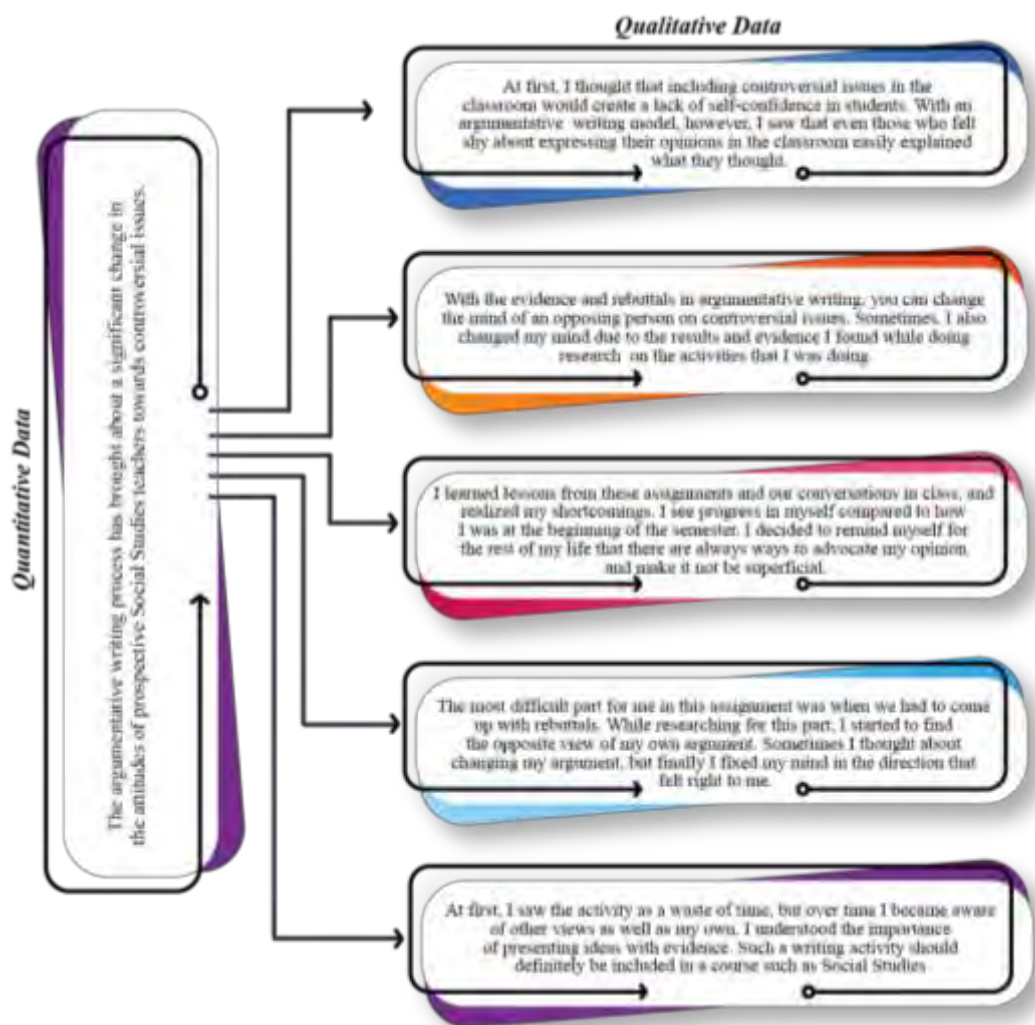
Quantitative Data

The argumentative writing process has brought about a significant change in the attitudes of prospective Social Studies teachers towards controversial issues.

Qualitative Data

At first, I thought that including controversial issues in the classroom would create a lack of self-confidence in students. With an argumentative writing model, however, I saw that even those who felt shy about expressing their opinions in the classroom easily explained what they thought.

With the evidence and rebuttals in argumentative writing, you can change the mind of an opposing person on controversial issues. Sometimes, I also changed my mind due to the results and evidence I found while doing research on the activities that I was doing.

I learned lessons from these assignments and our conversations in class, and realized my shortcomings. I see progress in myself compared to how I was at the beginning of the semester. I decided to remind myself for the rest of my life that there are always ways to advocate my opinion and make it not be superficial.

The most difficult part for me in this assignment was when we had to come up with rebuttals. While researching for this part, I started to find the opposite view of my own argument. Sometimes I thought about changing my argument, but finally I fixed my mind in the direction that felt right to me.

At first, I saw the activity as a waste of time, but over time I became aware of other views as well as my own. I understood the importance of presenting ideas with evidence. Such a writing activity should definitely be included in a course such as Social Studies.